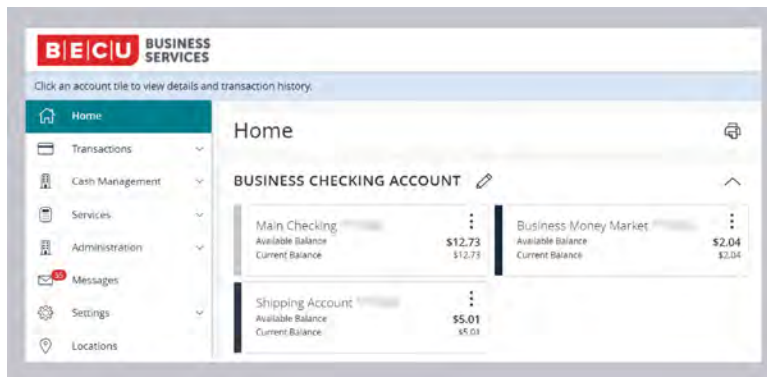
B E C U BUSINESS SERVICES

Click an account tile to view details and transaction history.

Home
Transactions
Cash Management
Services
Administration
55 Messages
Settings
Locations

Home

BUSINESS CHECKING ACCOUNT

Main Checking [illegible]
Available Balance $12.73
Current Balance $12.73

Business Money Market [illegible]
Available Balance $2.04
Current Balance $2.04

Shipping Account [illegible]
Available Balance $5.01
Current Balance $5.01